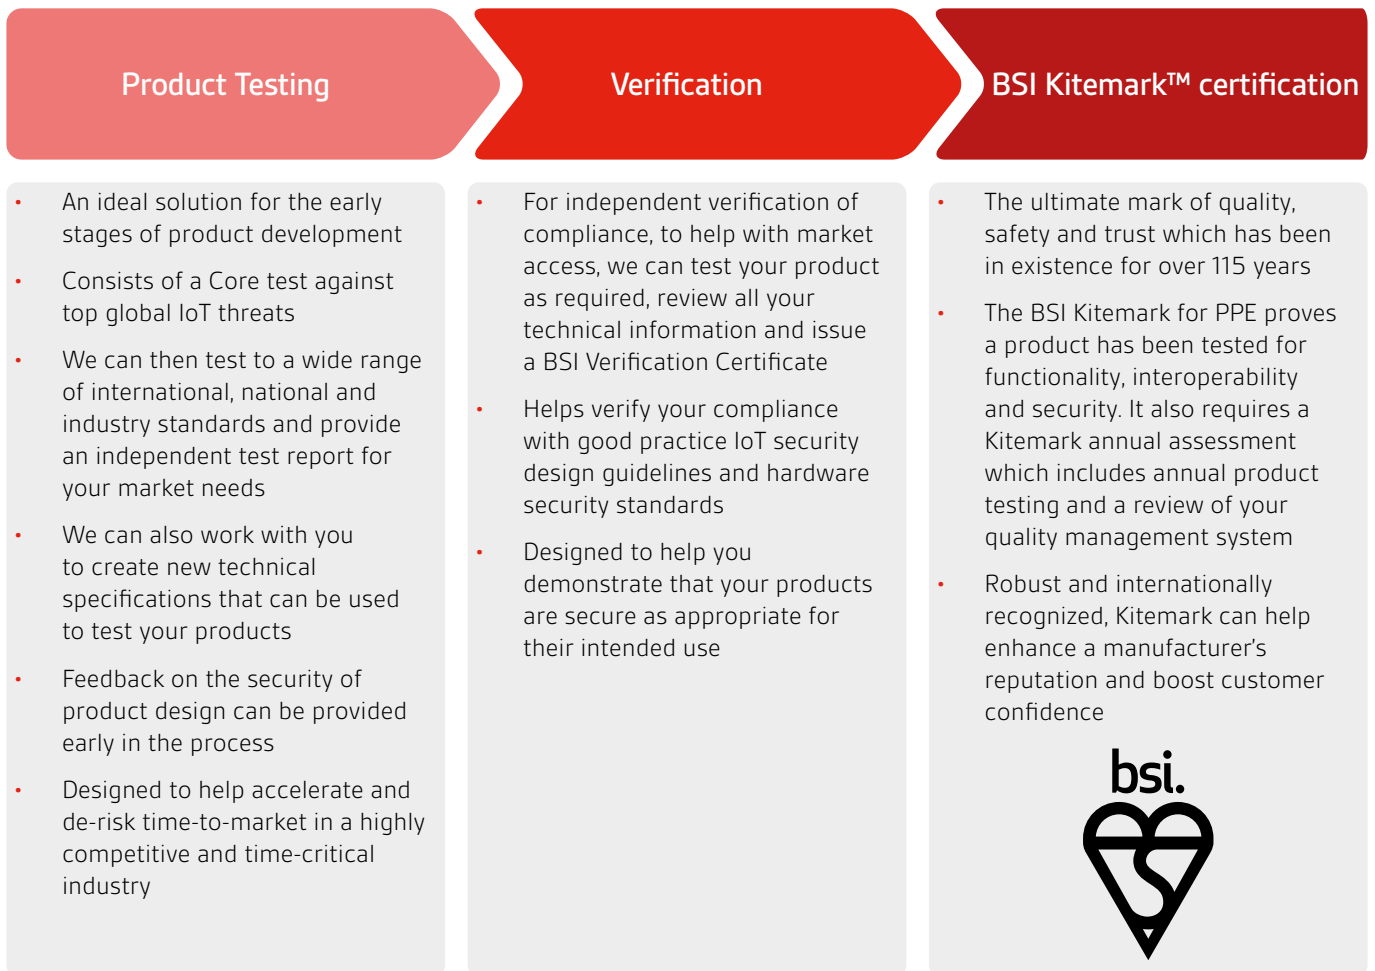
Product Testing

Verification

BSI Kitemark™ certification

- An ideal solution for the early stages of product development
- Consists of a Core test against top global IoT threats
- We can then test to a wide range of international, national and industry standards and provide an independent test report for your market needs
- We can also work with you to create new technical specifications that can be used to test your products
- Feedback on the security of product design can be provided early in the process
- Designed to help accelerate and de-risk time-to-market in a highly competitive and time-critical industry

- For independent verification of compliance, to help with market access, we can test your product as required, review all your technical information and issue a BSI Verification Certificate
- Helps verify your compliance with good practice IoT security design guidelines and hardware security standards
- Designed to help you demonstrate that your products are secure as appropriate for their intended use

- The ultimate mark of quality, safety and trust which has been in existence for over 115 years
- The BSI Kitemark for PPE proves a product has been tested for functionality, interoperability and security. It also requires a Kitemark annual assessment which includes annual product testing and a review of your quality management system
- Robust and internationally recognized, Kitemark can help enhance a manufacturer's reputation and boost customer confidence

bsi.